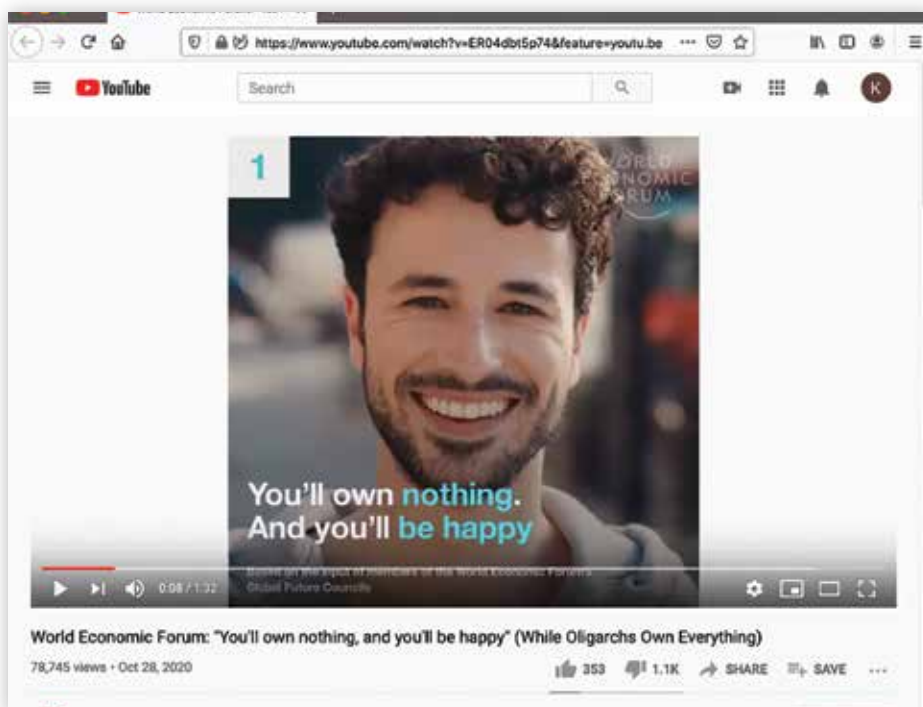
https://www.youtube.com/watch?v=ER04dbt5p74&feature=youtu.be

YouTube

Search

K

1

WORLD ECONOMIC FORUM

You'll own nothing.
And you'll be happy

Based on the input of members of the World Economic Forum's Global Future Councils

0:08 / 1:32

World Economic Forum: "You'll own nothing, and you'll be happy" (While Oligarchs Own Everything)

78,745 views • Oct 28, 2020

353 1.1K SHARE SAVE